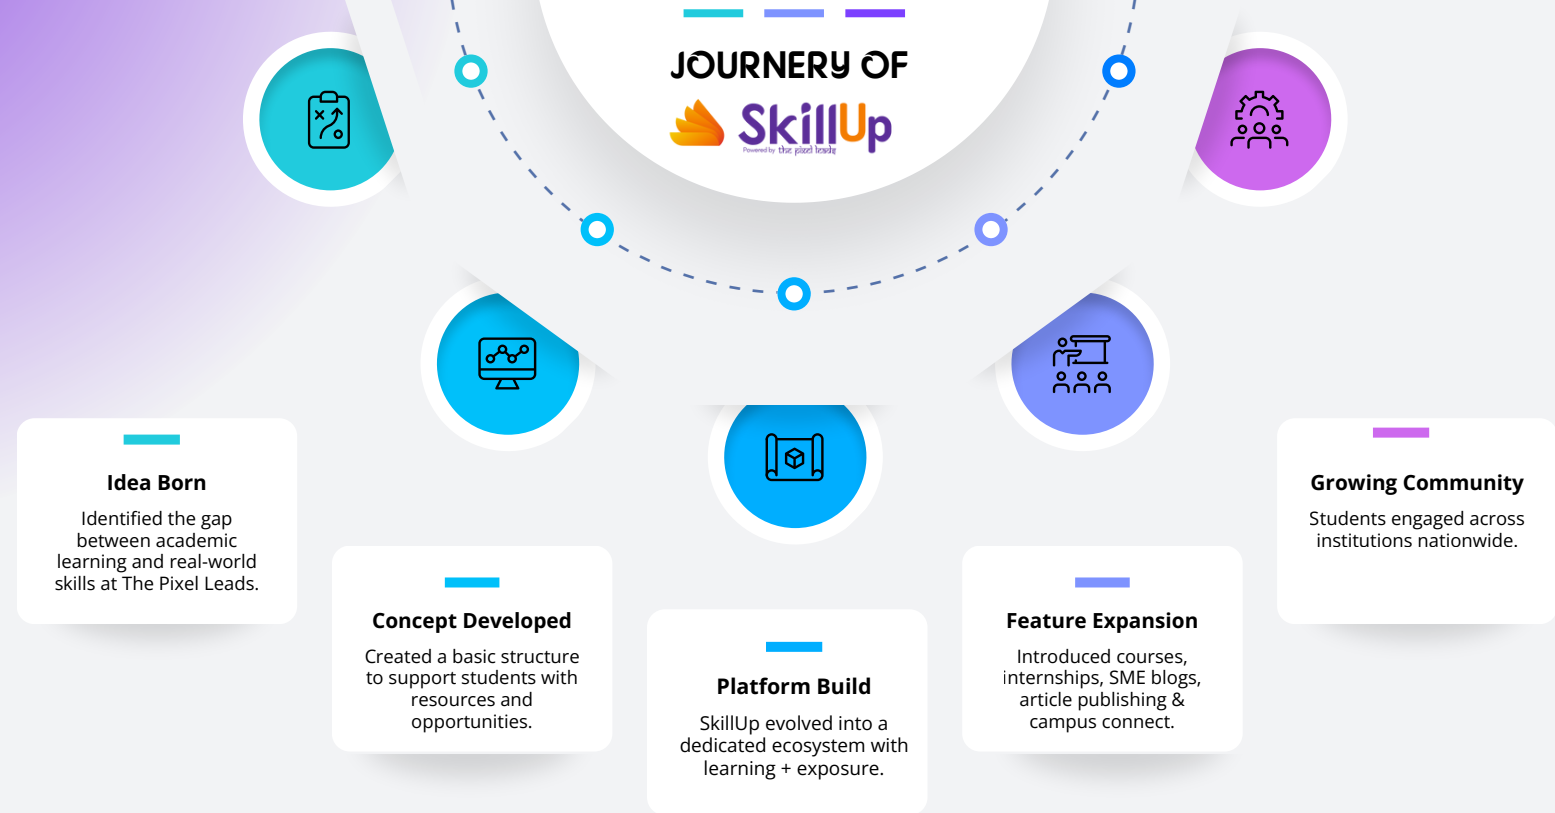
JOURNERY OF

SkillUp

Powered by the pixel leads

Idea Born

Identified the gap between academic learning and real-world skills at The Pixel Leads.

Concept Developed

Created a basic structure to support students with resources and opportunities.

Platform Build

SkillUp evolved into a dedicated ecosystem with learning + exposure.

Feature Expansion

Introduced courses, internships, SME blogs, article publishing & campus connect.

Growing Community

Students engaged across institutions nationwide.